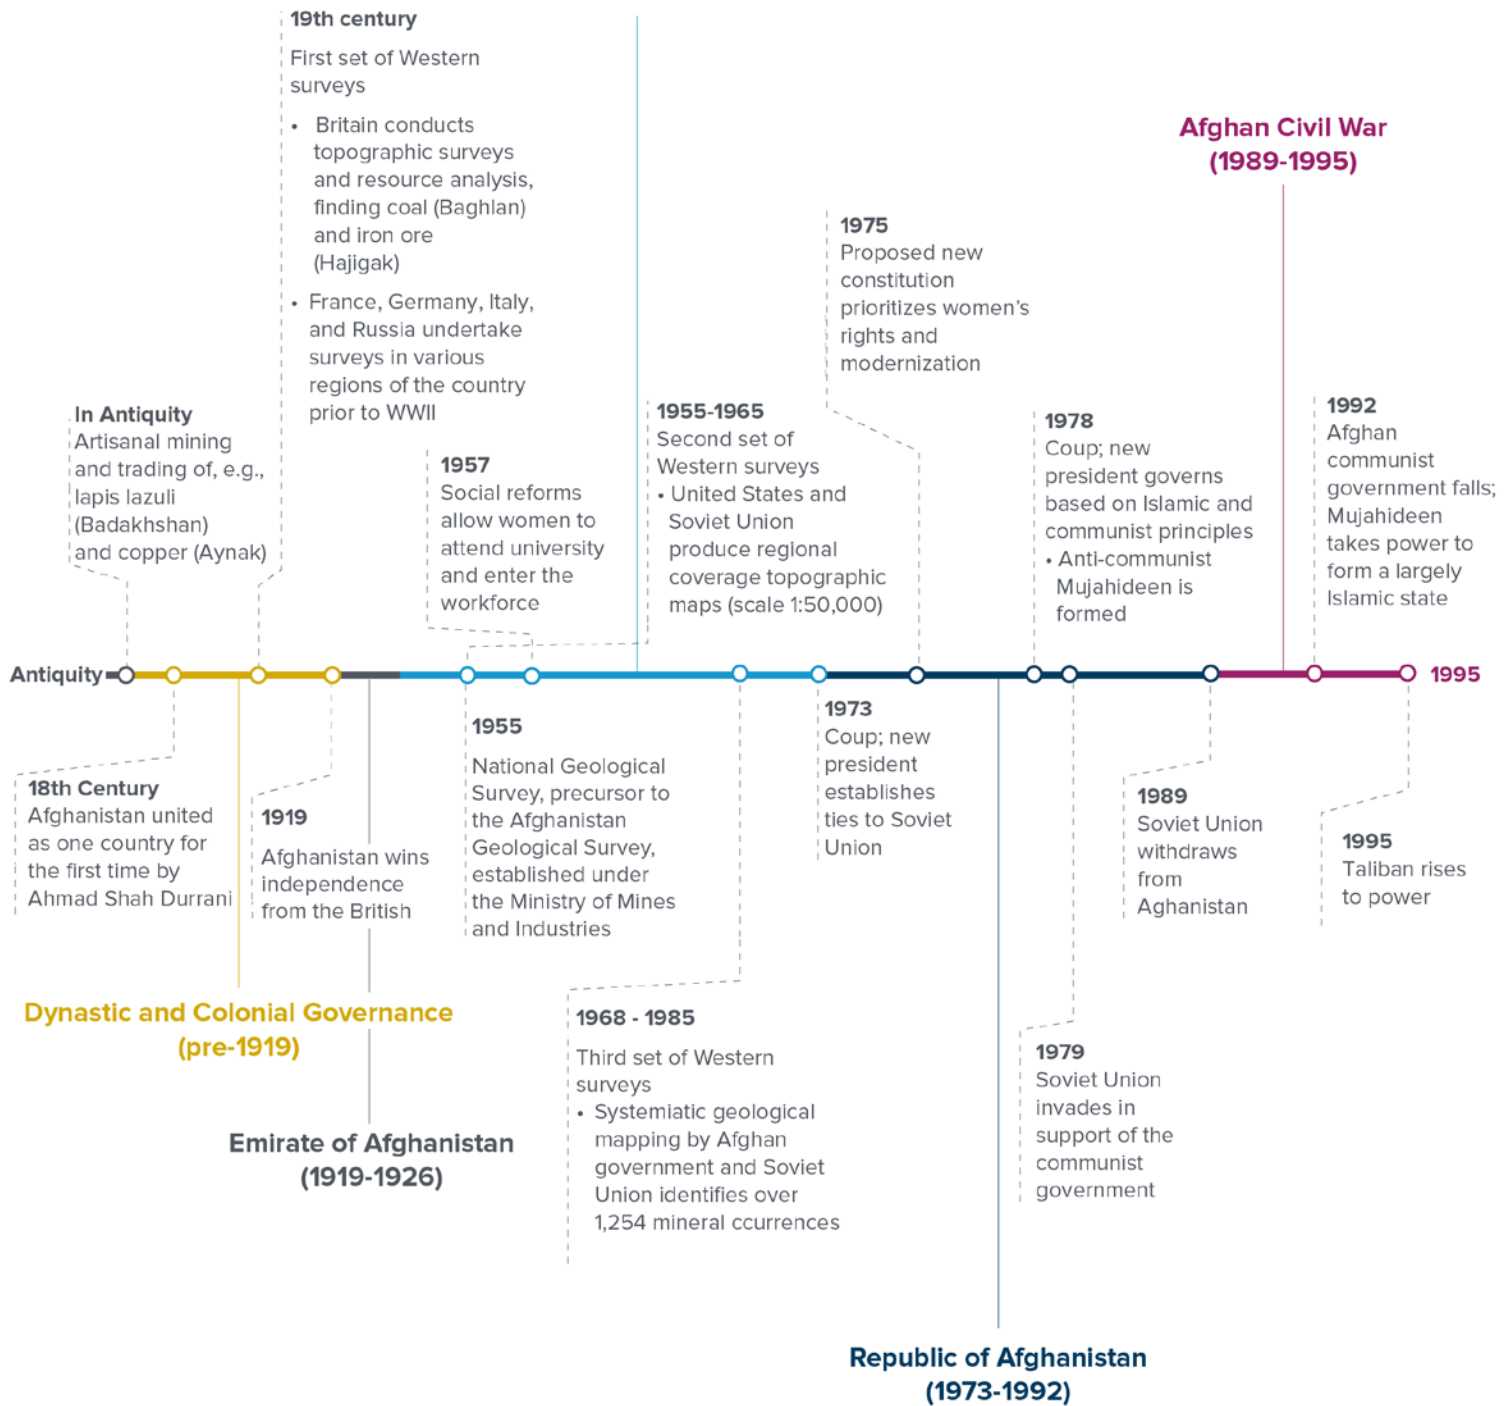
19th century
First set of Western surveys
• Britain conducts topographic surveys and resource analysis, finding coal (Baghlan) and iron ore (Hajigak)
• France, Germany, Italy, and Russia undertake surveys in various regions of the country prior to WWII

Afghan Civil War (1989-1995)

1975
Proposed new constitution prioritizes women's rights and modernization

In Antiquity
Artisanal mining and trading of, e.g., lapis lazuli (Badakhshan) and copper (Aynak)

1957
Social reforms allow women to attend university and enter the workforce

1955-1965
Second set of Western surveys
• United States and Soviet Union produce regional coverage topographic maps (scale 1:50,000)

1978
Coup; new president governs based on Islamic and communist principles
• Anti-communist Mujahideen is formed

1992
Afghan communist government falls; Mujahideen takes power to form a largely Islamic state

Antiquity

1995

18th Century
Afghanistan united as one country for the first time by Ahmad Shah Durrani

1919
Afghanistan wins independence from the British

1955
National Geological Survey, precursor to the Afghanistan Geological Survey, established under the Ministry of Mines and Industries

1973
Coup; new president establishes ties to Soviet Union

1989
Soviet Union withdraws from Aghanistan

1995
Taliban rises to power

Dynastic and Colonial Governance (pre-1919)

1968 - 1985
Third set of Western surveys
• Systematic geological mapping by Afghan government and Soviet Union identifies over 1,254 mineral ccurrences

1979
Soviet Union invades in support of the communist government

Emirate of Afghanistan (1919-1926)

Republic of Afghanistan (1973-1992)